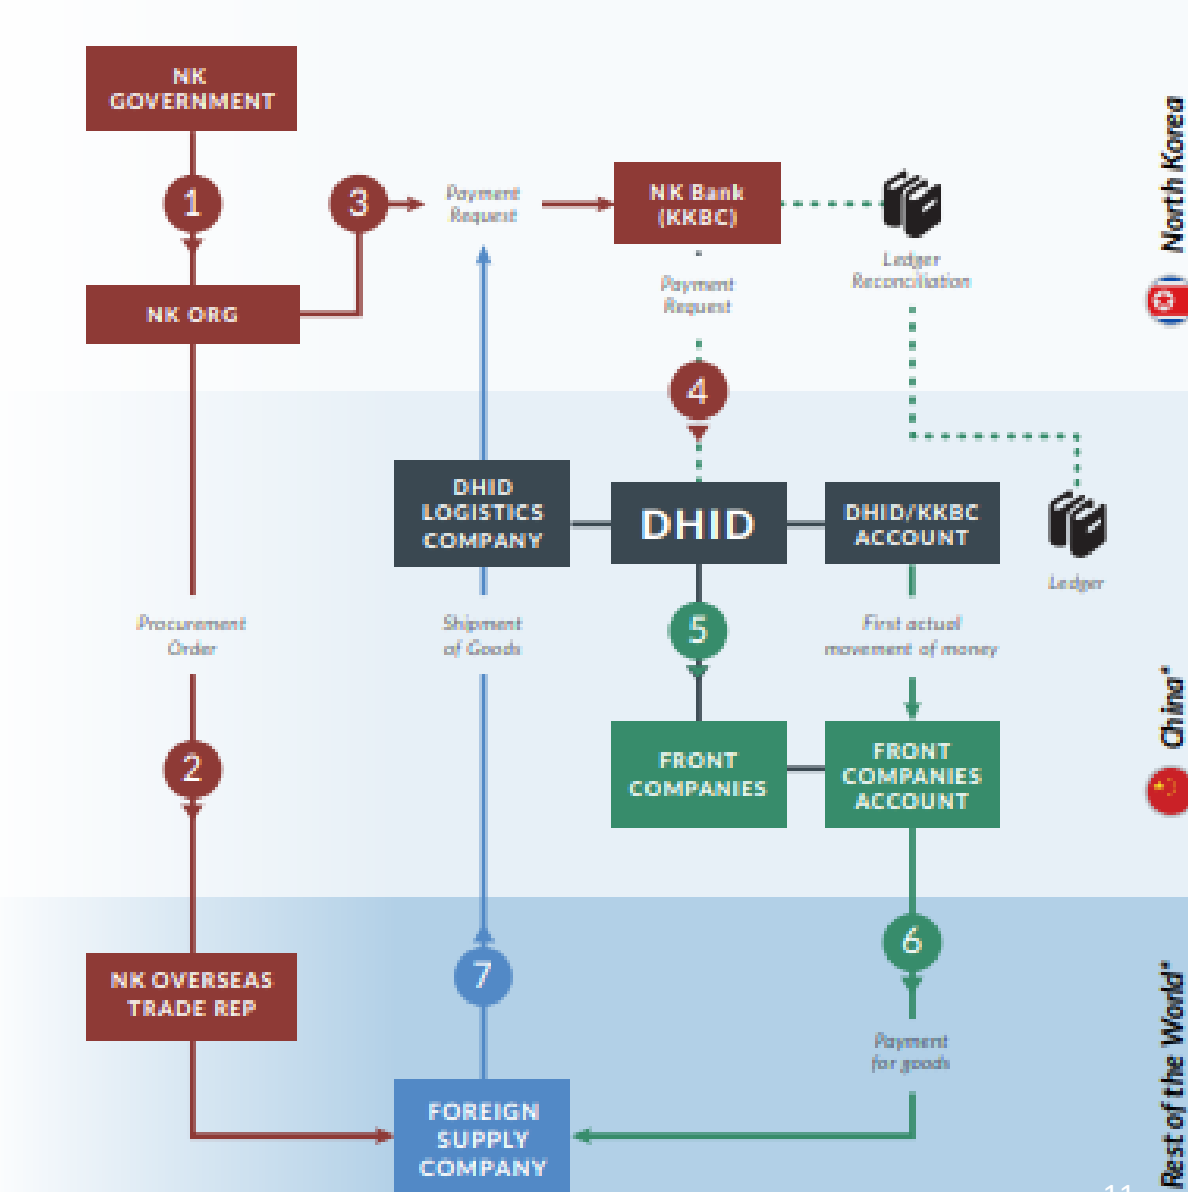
NK GOVERNMENT

1

NK ORG

3

Payment Request

NK Bank (KKBC)

Ledger Reconciliation

North Korea

Payment Request

4

DHID LOGISTICS COMPANY

DHID

DHID/KKBC ACCOUNT

Ledger

Procurement Order

Shipment of Goods

5

First actual movement of money

China*

2

FRONT COMPANIES

FRONT COMPANIES ACCOUNT

6

NK OVERSEAS TRADE REP

7

Payment for goods

FOREIGN SUPPLY COMPANY

Rest of the World*